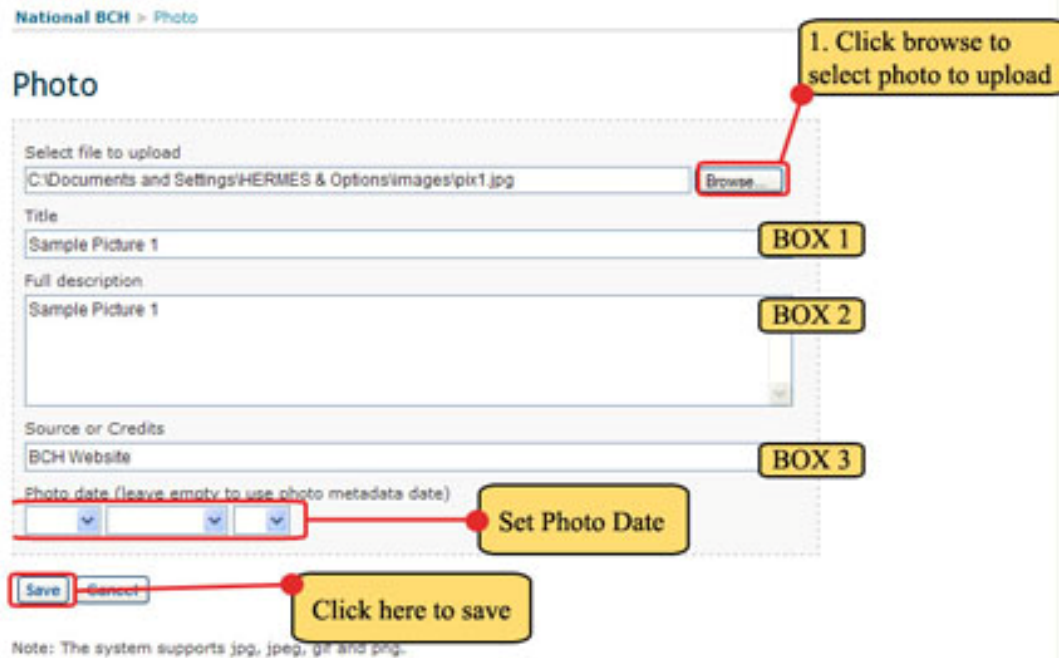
National BCH > Photo

Photo

1. Click browse to select photo to upload

Select file to upload

C:\Documents and Settings\HERMES & Options\images\pix1.jpg

Browse...

Title

Sample Picture 1

BOX 1

Full description

Sample Picture 1

BOX 2

Source or Credits

BCH Website

BOX 3

Photo date (leave empty to use photo metadata date)

Set Photo Date

Save Cancel

Click here to save

Note: The system supports jpg, jpeg, gif and png.